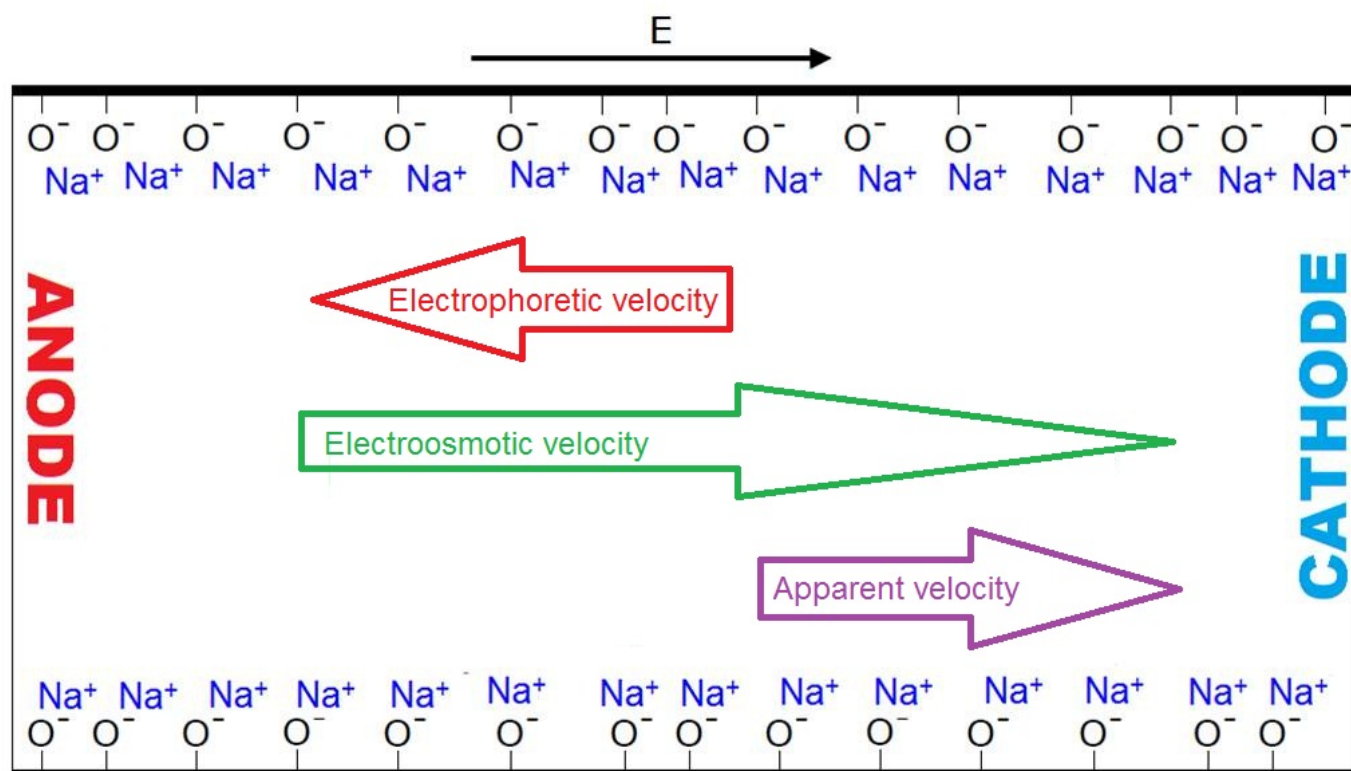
E

$O^-$ $O^-$ $O^-$ $O^-$ $O^-$ $O^-$ $O^-$ $O^-$ $O^-$ $O^-$ $O^-$ $O^-$ $O^-$ $O^-$ $O^-$
$Na^+$ $Na^+$ $Na^+$ $Na^+$ $Na^+$ $Na^+$ $Na^+$ $Na^+$ $Na^+$ $Na^+$ $Na^+$ $Na^+$ $Na^+$ $Na^+$ $Na^+$

ANODE

Electrophoretic velocity

Electroosmotic velocity

Apparent velocity

CATHODE

$Na^+$ $Na^+$ $Na^+$ $Na^+$ $Na^+$ $Na^+$ $Na^+$ $Na^+$ $Na^+$ $Na^+$ $Na^+$ $Na^+$ $Na^+$ $Na^+$
$O^-$ $O^-$ $O^-$ $O^-$ $O^-$ $O^-$ $O^-$ $O^-$ $O^-$ $O^-$ $O^-$ $O^-$ $O^-$ $O^-$